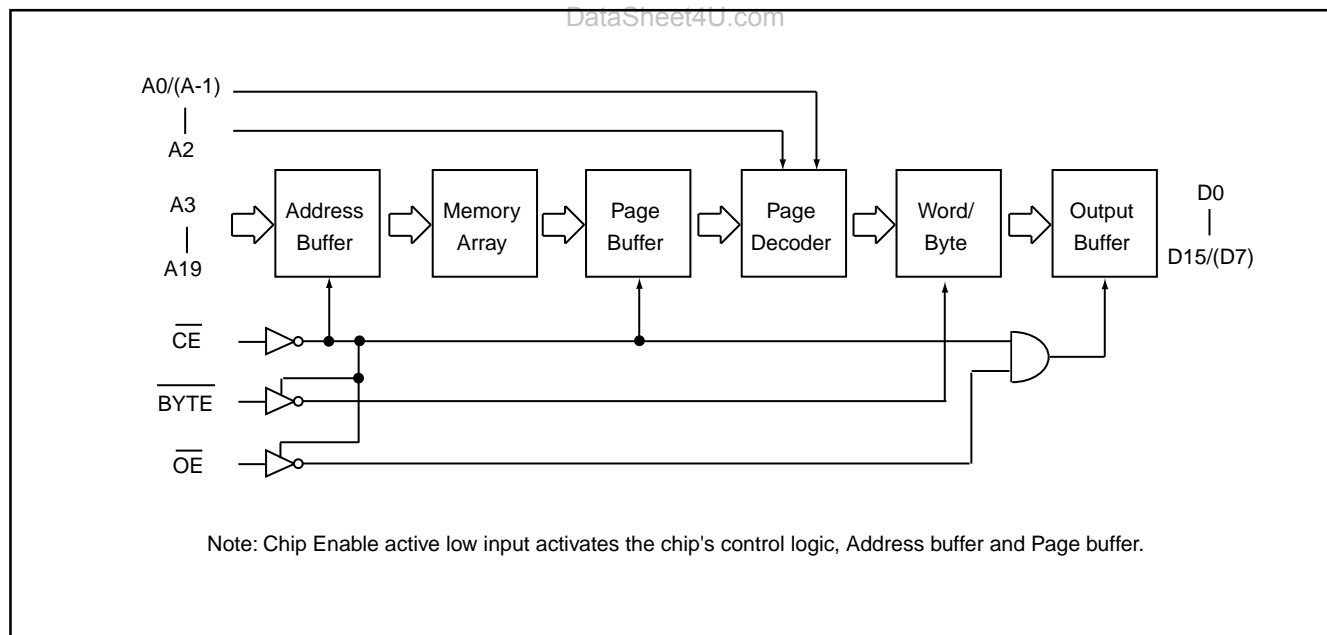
DataSheet4U.com

A0/(A-1)
|
A2

A3
|
A19

Address Buffer

Memory Array

Page Buffer

Page Decoder

Word/ Byte

Output Buffer

D0
|
D15/(D7)

$\overline{CE}$

$\overline{BYTE}$

$\overline{OE}$

Note: Chip Enable active low input activates the chip's control logic, Address buffer and Page buffer.